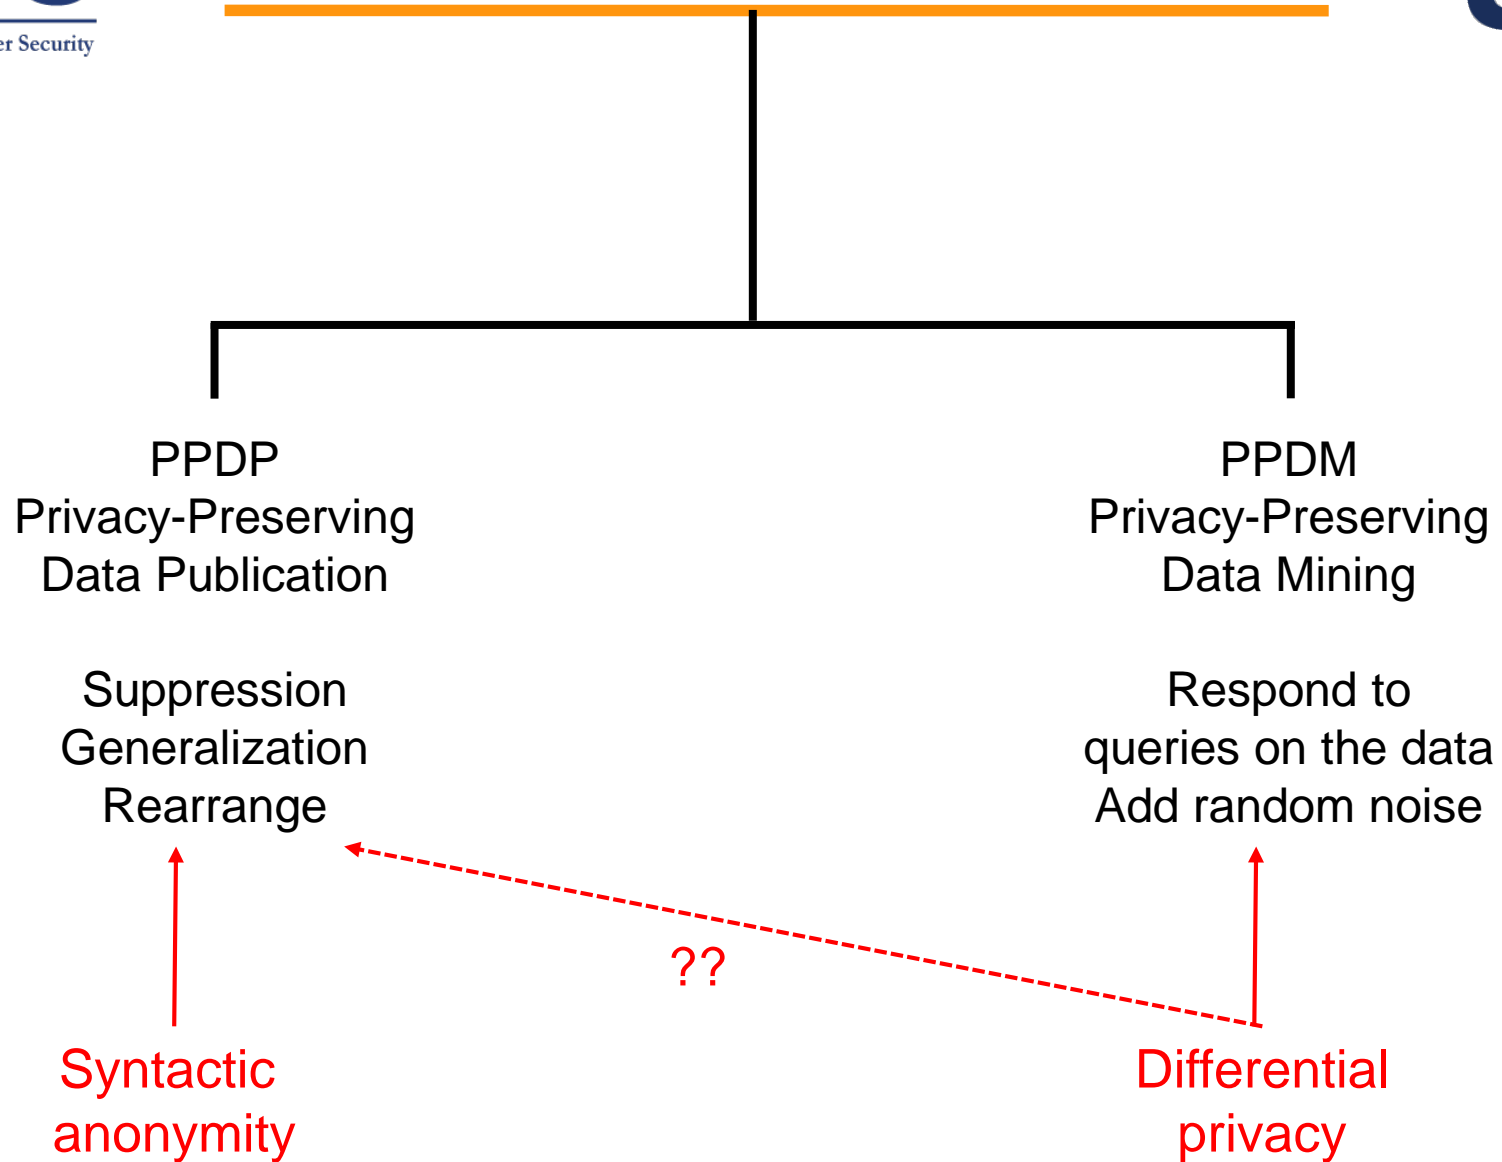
er Security

PPDP
Privacy-Preserving
Data Publication

Suppression
Generalization
Rearrange

PPDM
Privacy-Preserving
Data Mining

Respond to
queries on the data
Add random noise

??

Syntactic
anonymity

Differential
privacy